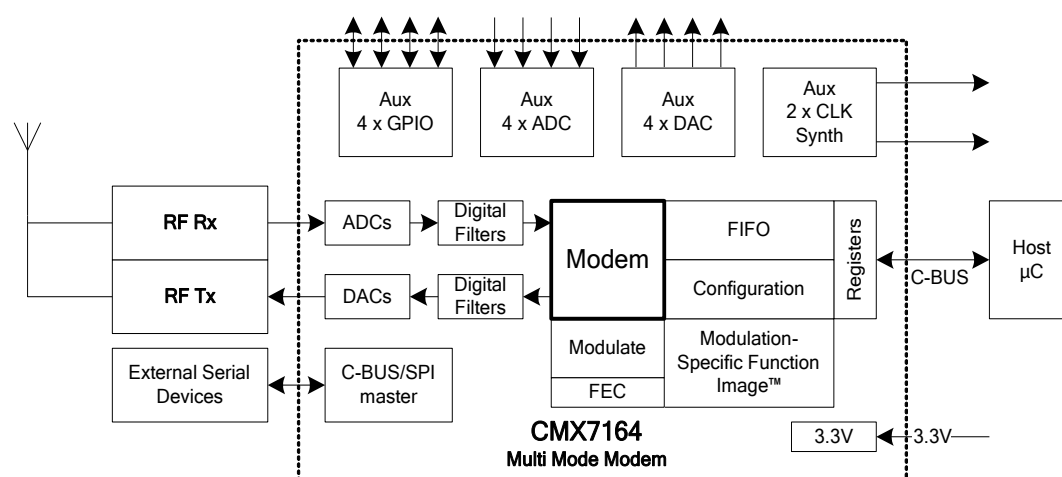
Aux
4 x GPIO

Aux
4 x ADC

Aux
4 x DAC

Aux
2 x CLK
Synth

RF Rx

RF Tx

ADCs

DACs

Digital
Filters

Digital
Filters

Modem

FIFO

Configuration

Registers

C-BUS

Host
µC

Modulate

FEC

Modulation-
Specific Function
Image™

External Serial
Devices

C-BUS/SPI
master

CMX7164
Multi Mode Modem

3.3V

3.3V